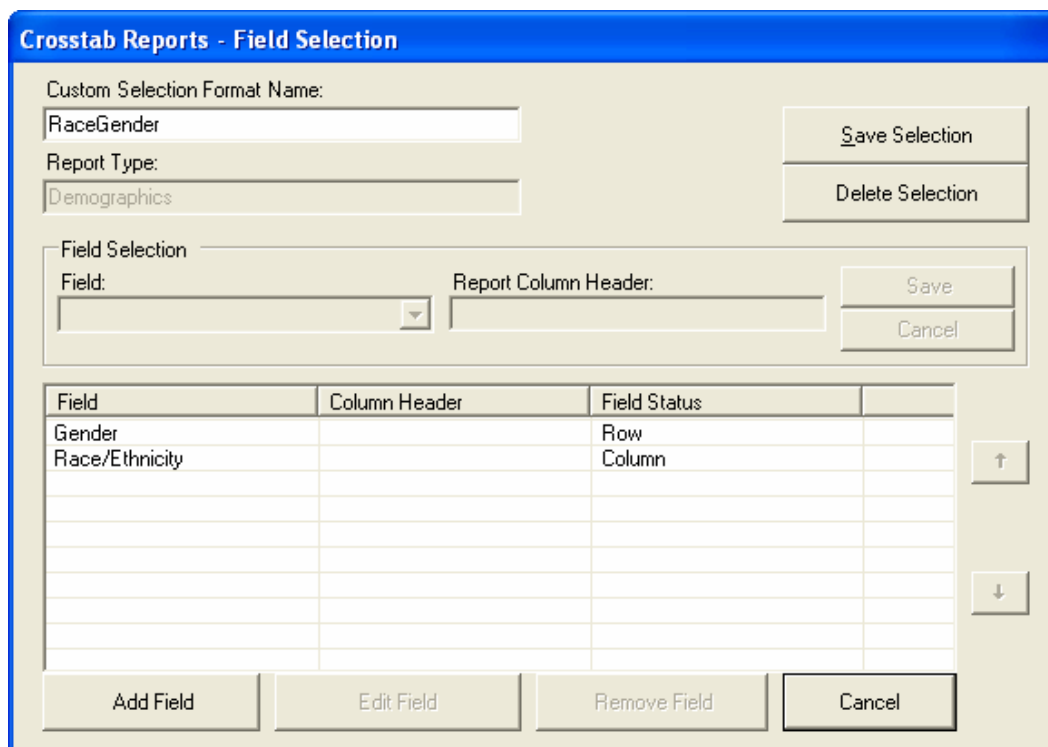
Crosstab Reports - Field Selection

Custom Selection Format Name:

RaceGender

Report Type:

Demographics

Save Selection

Delete Selection

Field Selection

Field:

Report Column Header:

Save

Cancel

| Field | Column Header | Field Status | |
|---|---|---|---|
| Gender | | Row | |
| Race/Ethnicity | | Column | |

↑

↓

Add Field

Edit Field

Remove Field

Cancel